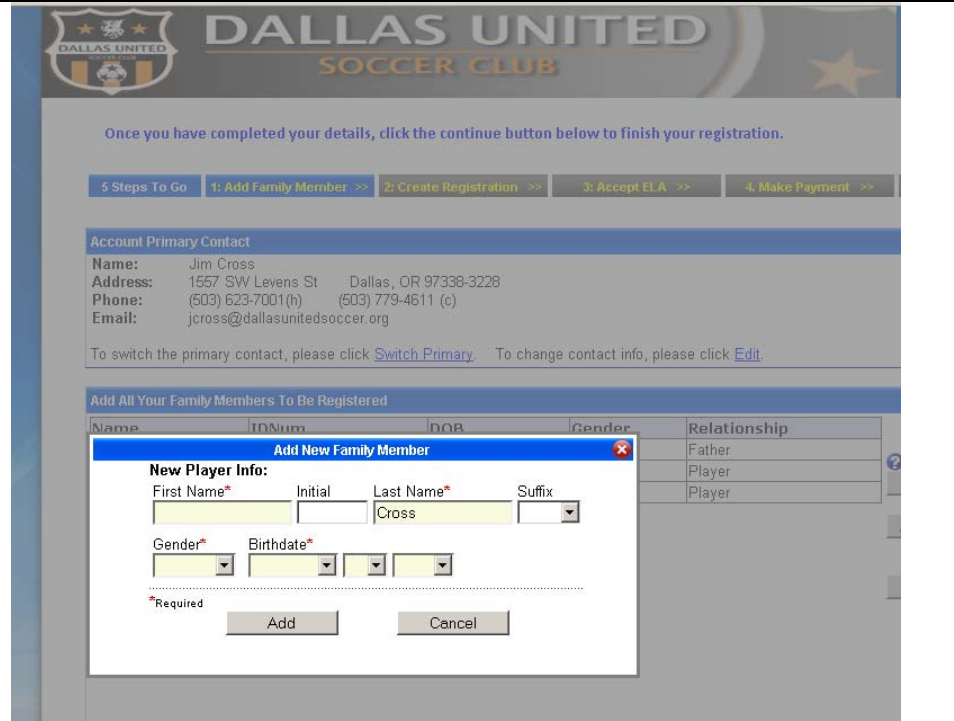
DALLAS UNITED SOCCER CLUB

DALLAS UNITED
SOCCER CLUB

Once you have completed your details, click the continue button below to finish your registration.

5 Steps To Go | 1: Add Family Member >> | 2: Create Registration >> | 3: Accept ELA >> | 4. Make Payment >>

Account Primary Contact
Name: Jim Cross
Address: 1557 SW Levens St Dallas, OR 97338-3228
Phone: (503) 623-7001(h) (503) 779-4611 (c)
Email: jcross@dallasunitedsoccer.org

To switch the primary contact, please click Switch Primary. To change contact info, please click Edit.

Add All Your Family Members To Be Registered

| Name | IDNum | DOB | Gender | Relationship |
|---|---|---|---|---|
| | | | | Father |
| | | | | Player |
| | | | | Player |

Add New Family Member
New Player Info:
First Name* Initial Last Name* Suffix
Cross
Gender* Birthdate*
*Required
Add Cancel